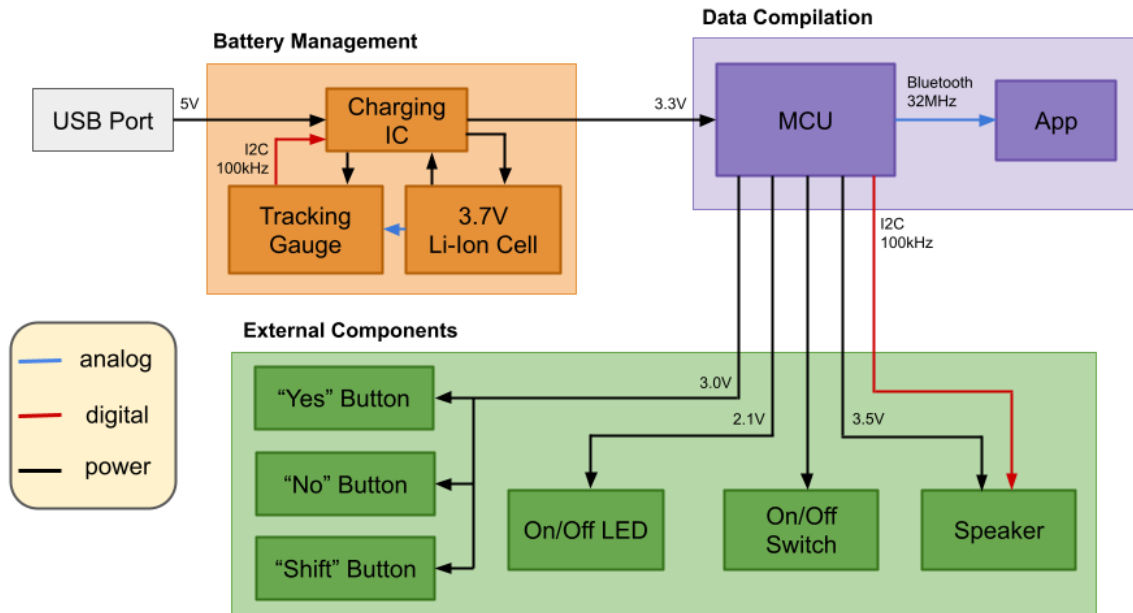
Battery Management

Data Compilation

USB Port

5V

Charging IC

I2C
100kHz

Tracking Gauge

3.7V Li-Ion Cell

3.3V

MCU

Bluetooth
32MHz

App

I2C
100kHz

analog

digital

power

External Components

3.0V

"Yes" Button

2.1V

3.5V

"No" Button

On/Off LED

On/Off Switch

Speaker

"Shift" Button